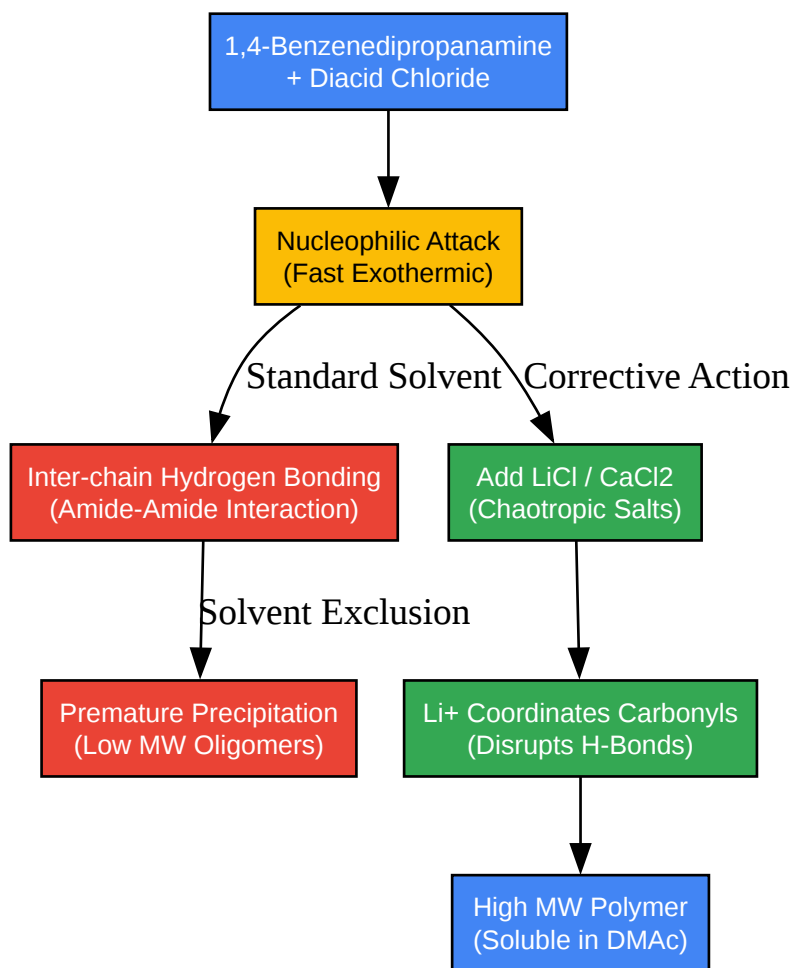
1,4-Benzenedipropanamine
+ Diacid Chloride

Nucleophilic Attack
(Fast Exothermic)

Standard Solvent

Corrective Action

Inter-chain Hydrogen Bonding
(Amide-Amide Interaction)

Add LiCl / CaCl2
(Chaotropic Salts)

Solvent Exclusion

Premature Precipitation
(Low MW Oligomers)

Li+ Coordinates Carbonyls
(Disrupts H-Bonds)

High MW Polymer
(Soluble in DMAc)